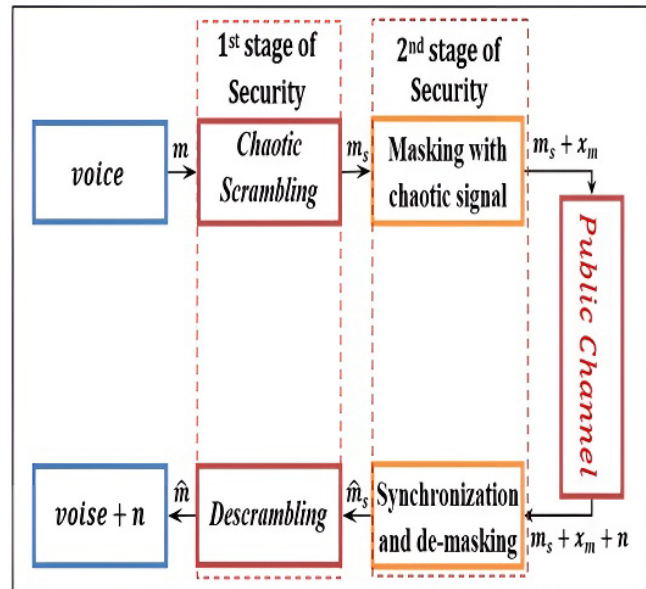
1$^{st}$ stage of Security

2$^{nd}$ stage of Security

voice

$m$

Chaotic Scrambling

$m_s$

Masking with chaotic signal

$m_s + x_m$

Public Channel

voise + n

$\hat{m}$

Descrambling

$\hat{m}_s$

Synchronization and de-masking

$m_s + x_m + n$